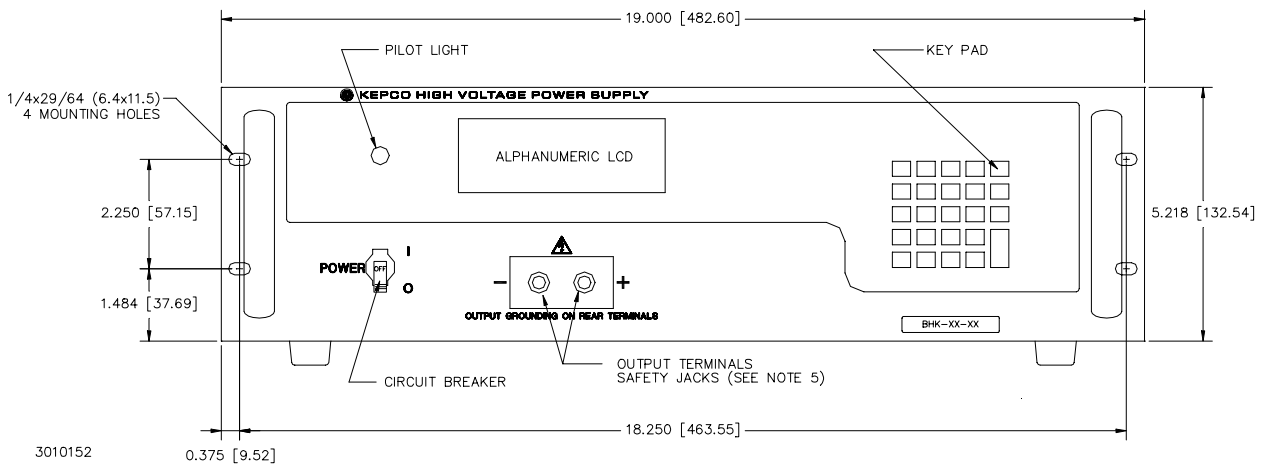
19.000 [482.60]

PILOT LIGHT

KEY PAD

1/4x29/64 (6.4x11.5)
4 MOUNTING HOLES

KEPCO HIGH VOLTAGE POWER SUPPLY

ALPHANUMERIC LCD

2.250 [57.15]

5.218 [132.54]

POWER OFF I O

− +

OUTPUT GROUNDING ON REAR TERMINALS

1.484 [37.69]

BHK-XX-XX

OUTPUT TERMINALS
SAFETY JACKS (SEE NOTE 5)

CIRCUIT BREAKER

18.250 [463.55]

3010152

0.375 [9.52]